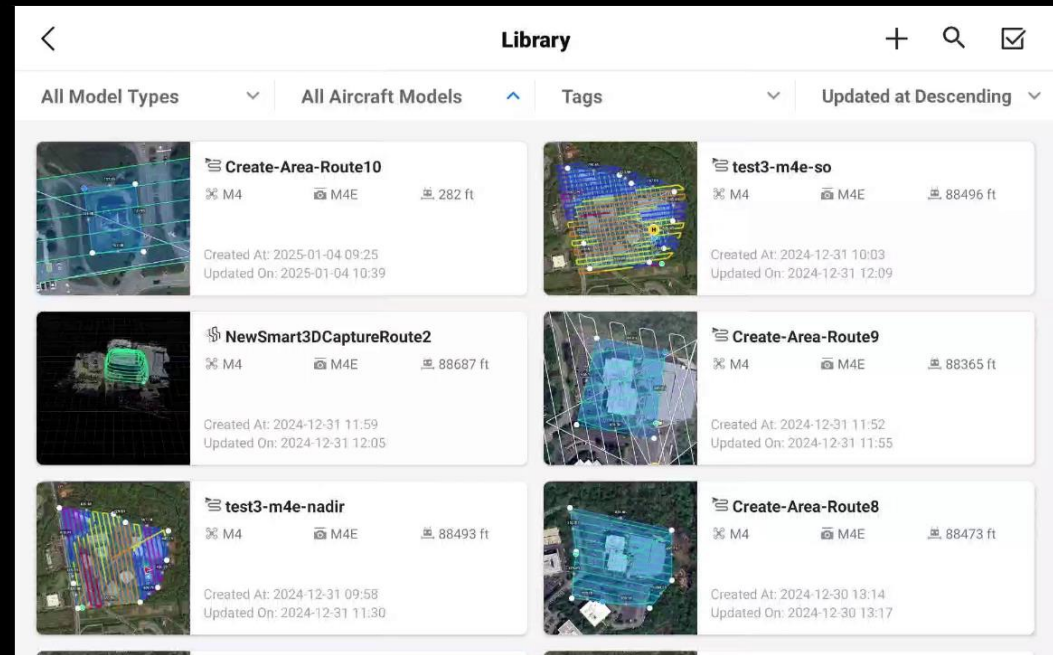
Library

All Model Types
All Aircraft Models
Tags
Updated at Descending

Create-Area-Route10
M4
M4E
282 ft
Created At: 2025-01-04 09:25
Updated On: 2025-01-04 10:39

test3-m4e-so
M4
M4E
88496 ft
Created At: 2024-12-31 10:03
Updated On: 2024-12-31 12:09

NewSmart3DCaptureRoute2
M4
M4E
88687 ft
Created At: 2024-12-31 11:59
Updated On: 2024-12-31 12:05

Create-Area-Route9
M4
M4E
88365 ft
Created At: 2024-12-31 11:52
Updated On: 2024-12-31 11:55

test3-m4e-nadir
M4
M4E
88493 ft
Created At: 2024-12-31 09:58
Updated On: 2024-12-31 11:30

Create-Area-Route8
M4
M4E
88473 ft
Created At: 2024-12-30 13:14
Updated On: 2024-12-30 13:17